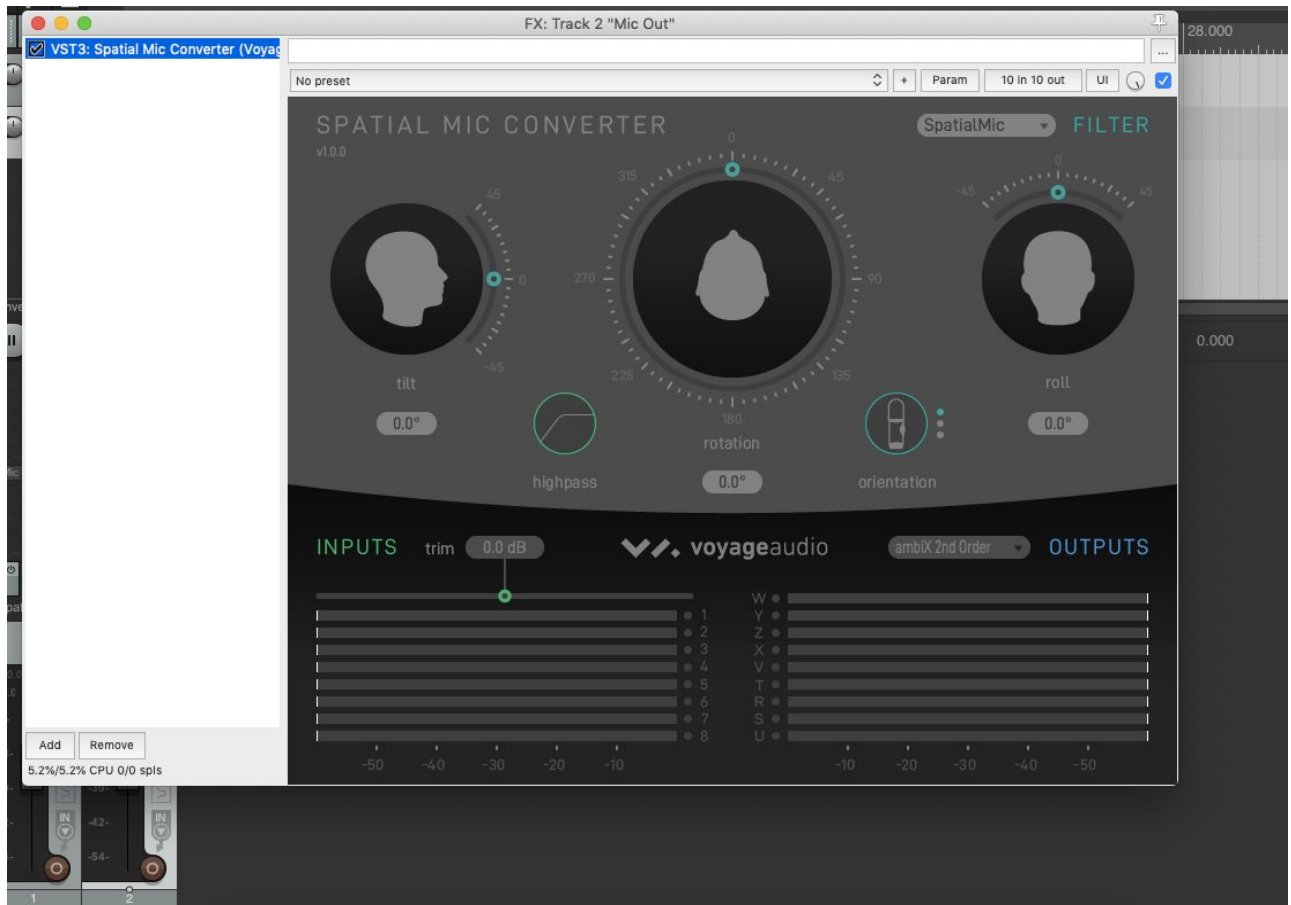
FX: Track 2 "Mic Out"

VST3: Spatial Mic Converter (Voyag

...

No preset

+ Param 10 in 10 out UI

28.000

SPATIAL MIC CONVERTER
v1.0.0

SpatialMic FILTER

0
315 45
270 90
225 135
180

45
0
-45

0
-45 45

tilt
0.0°

highpass

rotation
0.0°

orientation

roll
0.0°

0.000

INPUTS trim 0.0 dB

voyageaudio

ambiX 2nd Order OUTPUTS

1
2
3
4
5
6
7
8

W
Y
Z
X
V
T
R
S
U

-50 -40 -30 -20 -10

-10 -20 -30 -40 -50

Add Remove
5.2%/5.2% CPU 0/0 spls

-42-
-54-
IN
IN
1
2